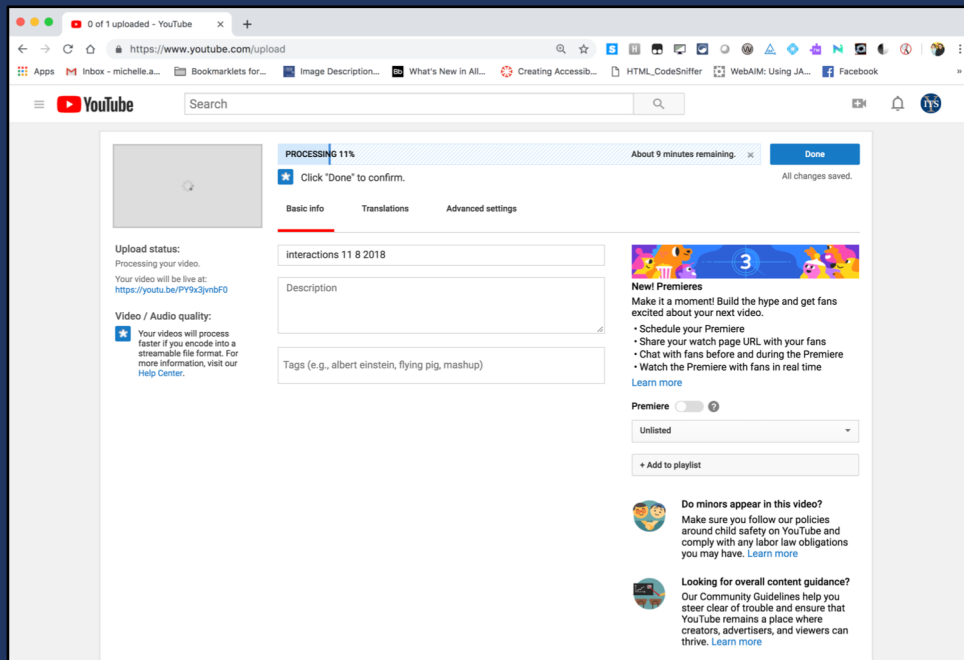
0 of 1 uploaded - YouTube ×

https://www.youtube.com/upload

Apps Inbox - michelle.a... Bookmarklets for... Image Description... What's New in All... Creating Accessib... HTML_CodeSniffer WebAIM: Using JA... Facebook

YouTube

Search

PROCESSING 11%

About 9 minutes remaining. ×

Done

All changes saved.

Click "Done" to confirm.

Basic info Translations Advanced settings

Upload status:

Processing your video.

Your video will be live at:
https://youtu.be/PY9x3jvnbF0

Video / Audio quality:

Your videos will process faster if you encode into a streamable file format. For more information, visit our Help Center.

interactions 11 8 2018

Description

Tags (e.g., albert einstein, flying pig, mashup)

3

New! Premieres

Make it a moment! Build the hype and get fans excited about your next video.

• Schedule your Premiere
• Share your watch page URL with your fans
• Chat with fans before and during the Premiere
• Watch the Premiere with fans in real time

Learn more

Premiere

Unlisted

+ Add to playlist

Do minors appear in this video?

Make sure you follow our policies around child safety on YouTube and comply with any labor law obligations you may have. Learn more

Looking for overall content guidance?

Our Community Guidelines help you steer clear of trouble and ensure that YouTube remains a place where creators, advertisers, and viewers can thrive. Learn more